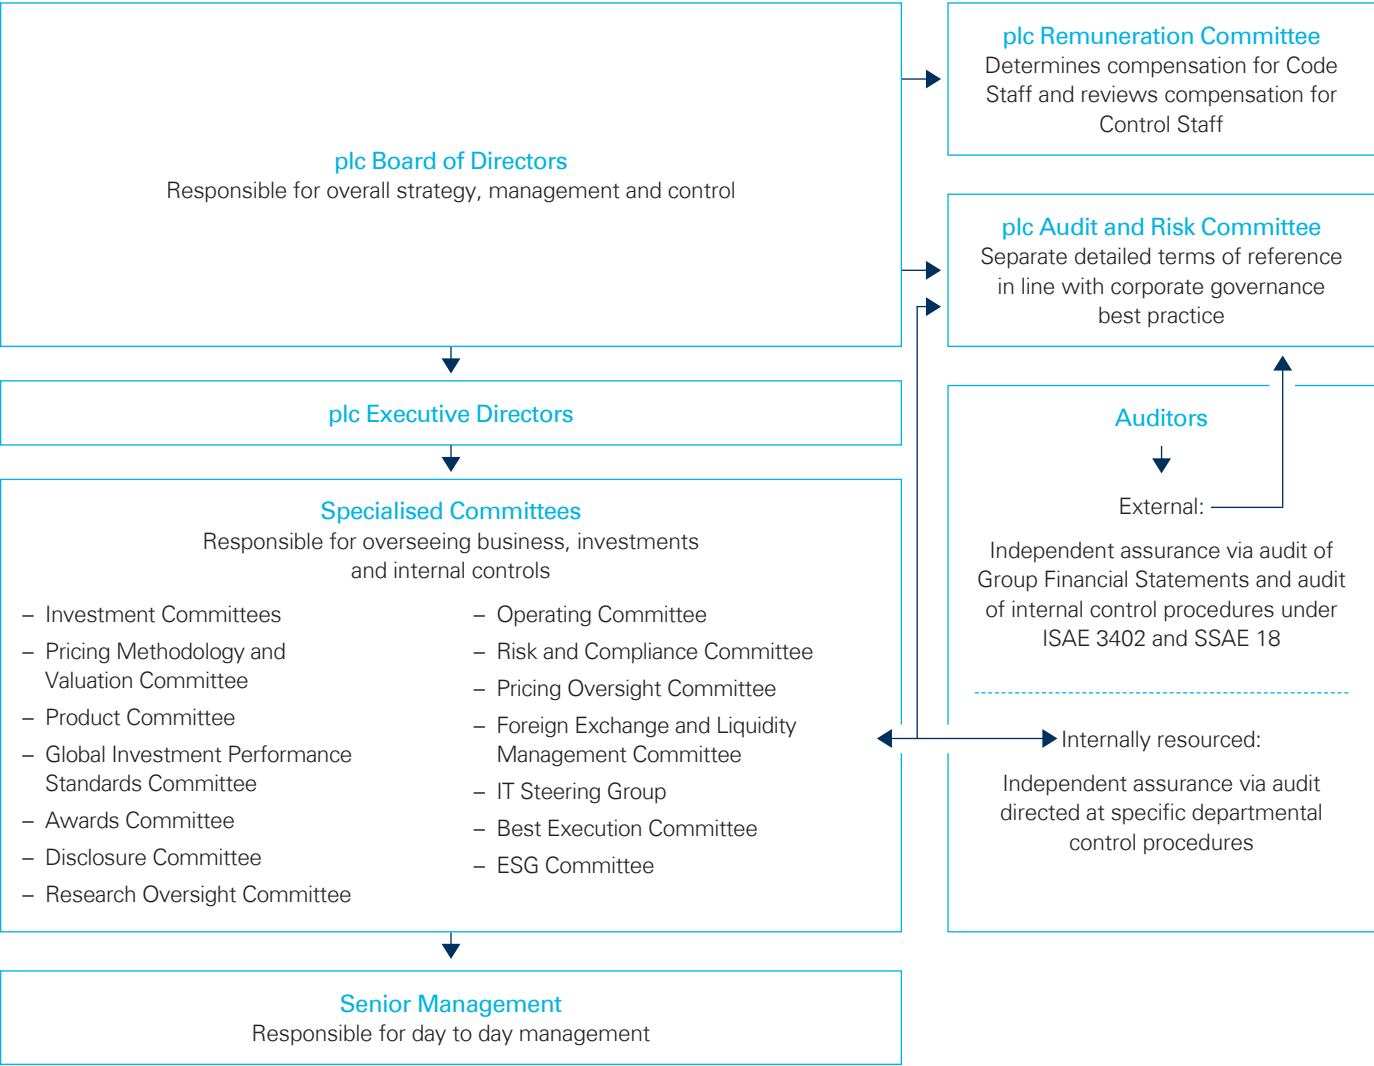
plc Board of Directors
Responsible for overall strategy, management and control

plc Remuneration Committee
Determines compensation for Code Staff and reviews compensation for Control Staff

plc Audit and Risk Committee
Separate detailed terms of reference in line with corporate governance best practice

plc Executive Directors

Specialised Committees
Responsible for overseeing business, investments and internal controls

– Investment Committees
– Pricing Methodology and Valuation Committee
– Product Committee
– Global Investment Performance Standards Committee
– Awards Committee
– Disclosure Committee
– Research Oversight Committee

– Operating Committee
– Risk and Compliance Committee
– Pricing Oversight Committee
– Foreign Exchange and Liquidity Management Committee
– IT Steering Group
– Best Execution Committee
– ESG Committee

Auditors

External:

Independent assurance via audit of Group Financial Statements and audit of internal control procedures under ISAE 3402 and SSAE 18

Internally resourced:

Independent assurance via audit directed at specific departmental control procedures

Senior Management
Responsible for day to day management